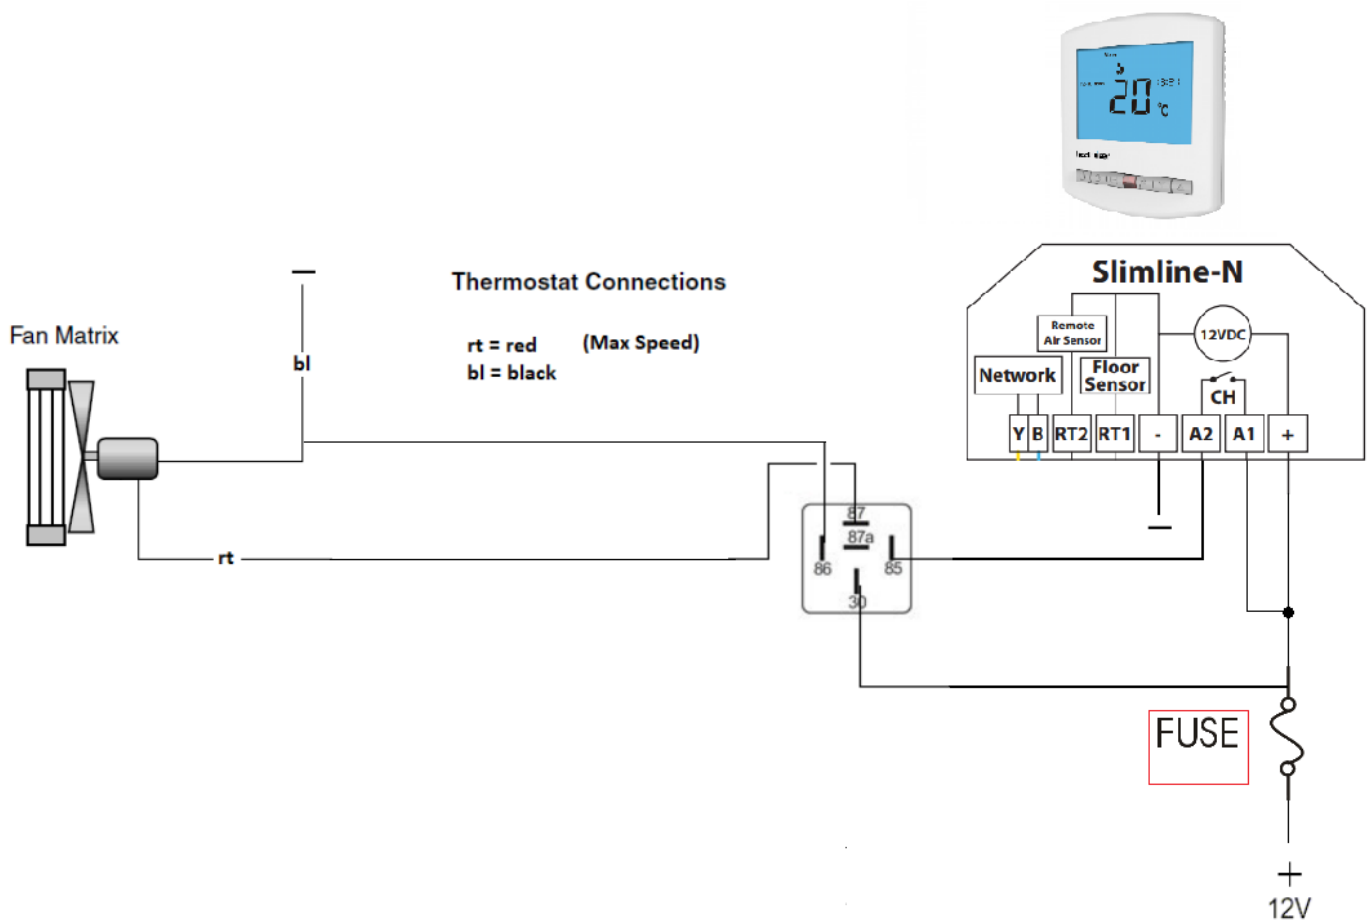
Thermostat Connections

rt = red (Max Speed)
bl = black

Fan Matrix

—

bl

rt

20 °C

Slimline-N

Remote Air Sensor

12VDC

Network

Floor Sensor

CH

Y B RT2 RT1 - A2 A1 +

—

87
87a
86
85
30

FUSE

+
12V